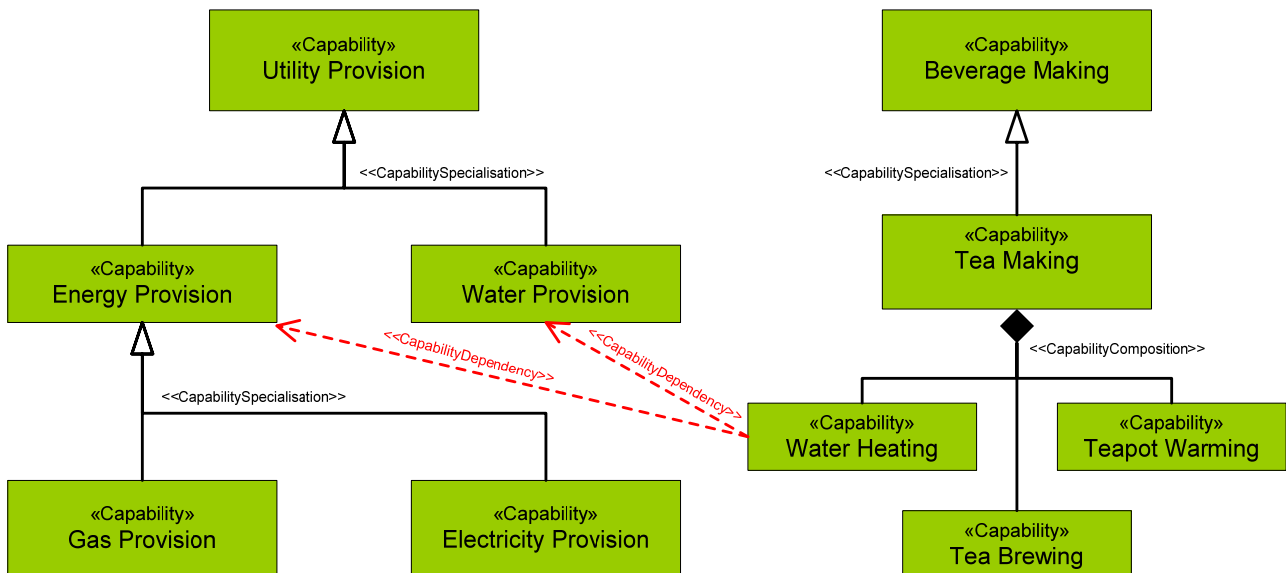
«Capability»
Utility Provision

«Capability»
Beverage Making

<<CapabilitySpecialisation>>

<<CapabilitySpecialisation>>

«Capability»
Energy Provision

«Capability»
Water Provision

«Capability»
Tea Making

<<CapabilityDependency>>

<<CapabilityDependency>>

<<CapabilityComposition>>

<<CapabilitySpecialisation>>

«Capability»
Water Heating

«Capability»
Teapot Warming

«Capability»
Gas Provision

«Capability»
Electricity Provision

«Capability»
Tea Brewing